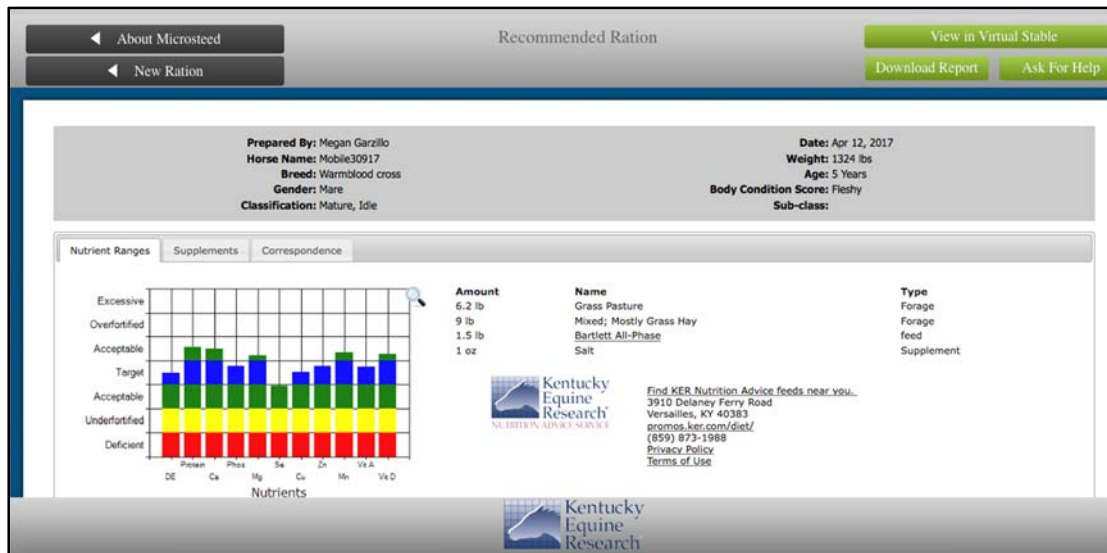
About Microsteed

New Ration

Recommended Ration

View in Virtual Stable

Download Report

Ask For Help

Prepared By: Megan Garzillo
Horse Name: Mobile30917
Breed: Warmblood cross
Gender: Mare
Classification: Mature, Idle

Date: Apr 12, 2017
Weight: 1324 lbs
Age: 5 Years
Body Condition Score: Fleshy
Sub-class:

Nutrient Ranges | Supplements | Correspondence

Excessive
Overfortified
Acceptable
Target
Acceptable
Underfortified
Deficient

Protein Phos Se Zn Vit A
DE Ca Mg Cu Mn Vit D
Nutrients

| Amount | Name | Type |
|---|---|---|
| 6.2 lb | Grass Pasture | Forage |
| 9 lb | Mixed; Mostly Grass Hay | Forage |
| 1.5 lb | Bartlett All-Phase | feed |
| 1 oz | Salt | Supplement |

Kentucky Equine Research
NUTRITION ADVICE SERVICE

Find KER Nutrition Advice feeds near you.
3910 Delaney Ferry Road
Versailles, KY 40383
promos.ker.com/diet/
(859) 873-1988
Privacy Policy
Terms of Use

Kentucky Equine Research